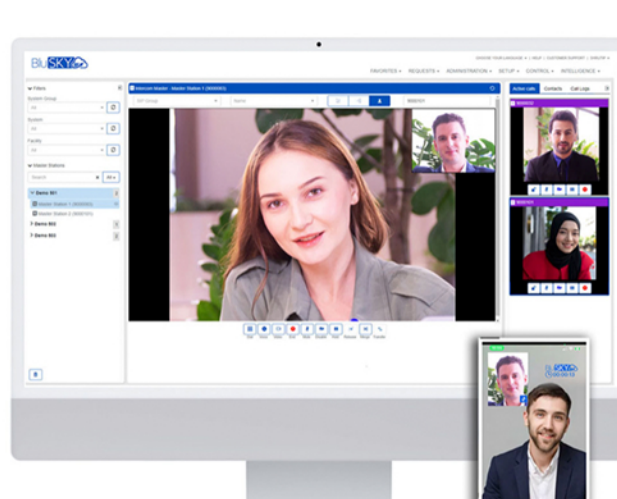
BluSKY

CHOOSE YOUR LANGUAGE | HELP | CUSTOMER SUPPORT | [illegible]

FAVORITES ▾ REQUESTS ▾ ADMINISTRATION ▾ SETUP ▾ CONTROL ▾ INTELLIGENCE ▾

Filters

System Group

All

System

All

Facility

All

Master Stations

Search

Demo 1

Master Station 1 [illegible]

Master Station 2 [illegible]

Demo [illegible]

Demo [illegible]

Intercom Master - Master Station 1 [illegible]

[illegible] Group

Name

Active calls

Contacts

Call Logs

SKY